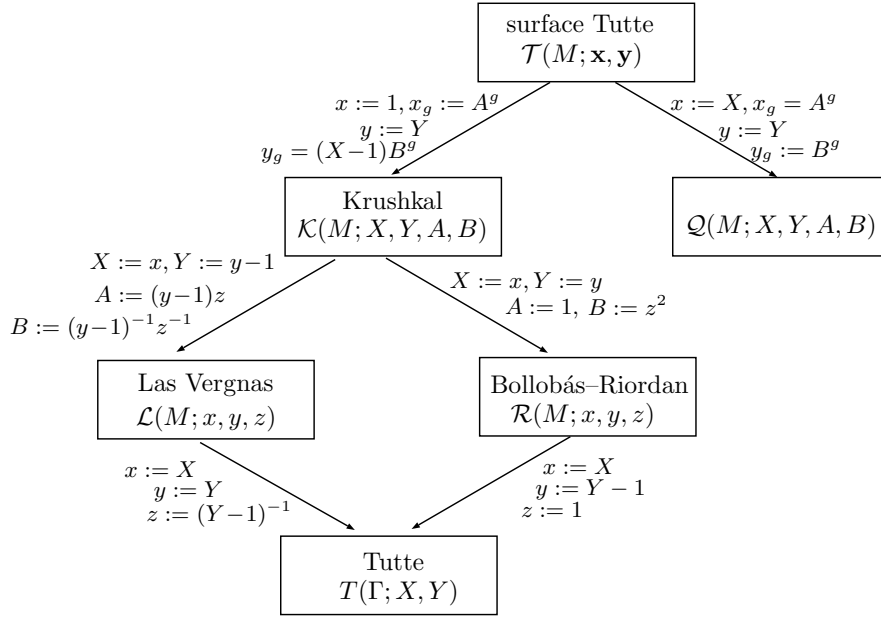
surface Tutte
$\mathcal{T}(M; \mathbf{x}, \mathbf{y})$

$x := 1, x_g := A^g$
$y := Y$
$y_g = (X-1)B^g$

$x := X, x_g = A^g$
$y := Y$
$y_g := B^g$

Krushkal
$\mathcal{K}(M; X, Y, A, B)$

$\mathcal{Q}(M; X, Y, A, B)$

$X := x, Y := y-1$
$A := (y-1)z$
$B := (y-1)^{-1}z^{-1}$

$X := x, Y := y$
$A := 1,\ B := z^2$

Las Vergnas
$\mathcal{L}(M; x, y, z)$

Bollobás–Riordan
$\mathcal{R}(M; x, y, z)$

$x := X$
$y := Y$
$z := (Y-1)^{-1}$

$x := X$
$y := Y - 1$
$z := 1$

Tutte
$T(\Gamma; X, Y)$